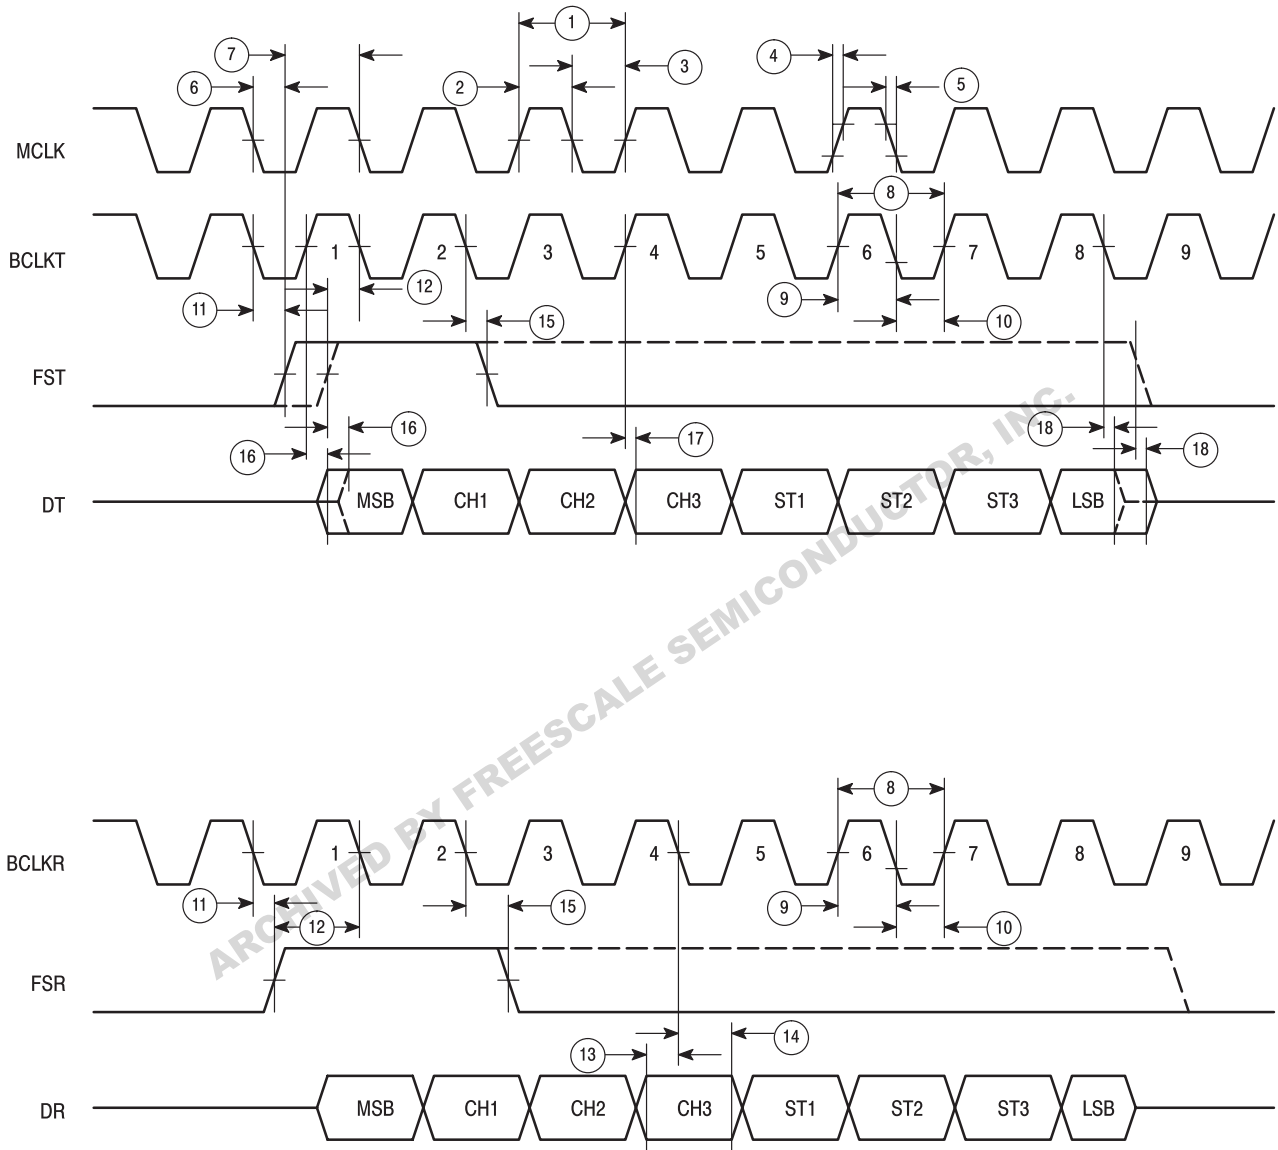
1
7
3
4
6
2
5
MCLK
8
BCLKT
1
2
3
4
5
6
7
8
9
12
11
9
15
10
FST
16
17
18
16
18
DT
MSB
CH1
CH2
CH3
ST1
ST2
ST3
LSB

ARCHIVED BY FREESCALE SEMICONDUCTOR, INC.

8
BCLKR
1
2
3
4
5
6
7
8
9
11
15
9
12
10
FSR
14
13
DR
MSB
CH1
CH2
CH3
ST1
ST2
ST3
LSB